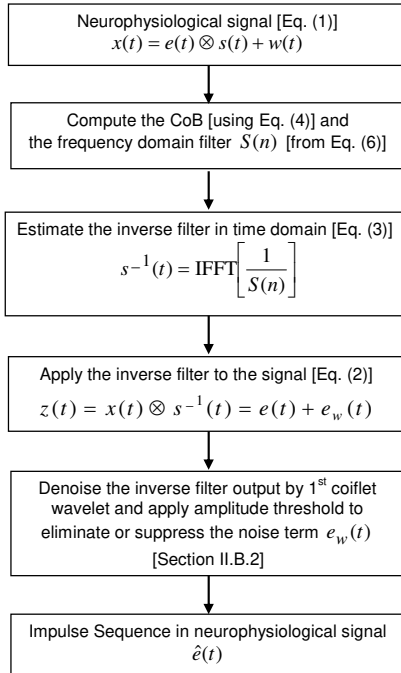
Neurophysiological signal [Eq. (1)]
$x(t) = e(t) \otimes s(t) + w(t)$

Compute the CoB [using Eq. (4)] and the frequency domain filter $S(n)$ [from Eq. (6)]

Estimate the inverse filter in time domain [Eq. (3)]
$s^{-1}(t) = \text{IFFT}\left[\frac{1}{S(n)}\right]$

Apply the inverse filter to the signal [Eq. (2)]
$z(t) = x(t) \otimes s^{-1}(t) = e(t) + e_w(t)$

Denoise the inverse filter output by 1$^{st}$ coiflet wavelet and apply amplitude threshold to eliminate or suppress the noise term $e_w(t)$ [Section II.B.2]

Impulse Sequence in neurophysiological signal
$\hat{e}(t)$